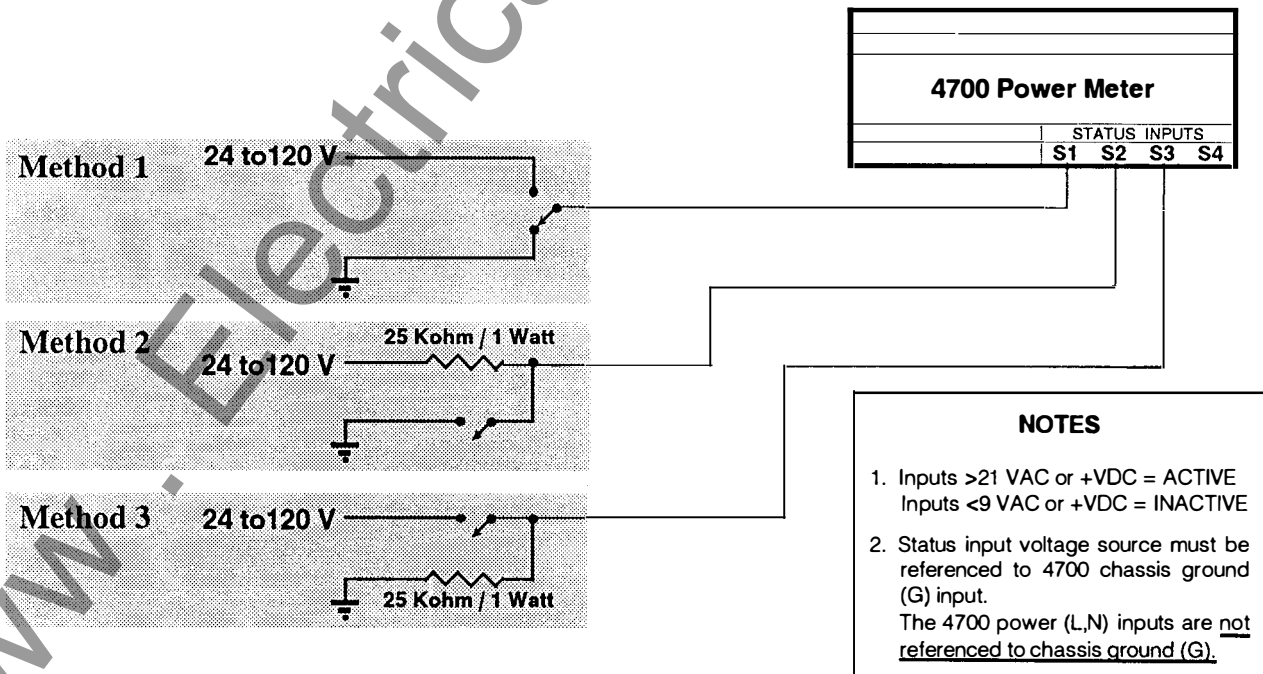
4700 Power Meter

STATUS INPUTS

S1 S2 S3 S4

Method 1 24 to120 V

Method 2 25 Kohm / 1 Watt 24 to120 V

Method 3 24 to120 V 25 Kohm / 1 Watt

NOTES

1. Inputs >21 VAC or +VDC = ACTIVE
Inputs <9 VAC or +VDC = INACTIVE

2. Status input voltage source must be referenced to 4700 chassis ground (G) input.
The 4700 power (L,N) inputs are not referenced to chassis ground (G).

www.Electric